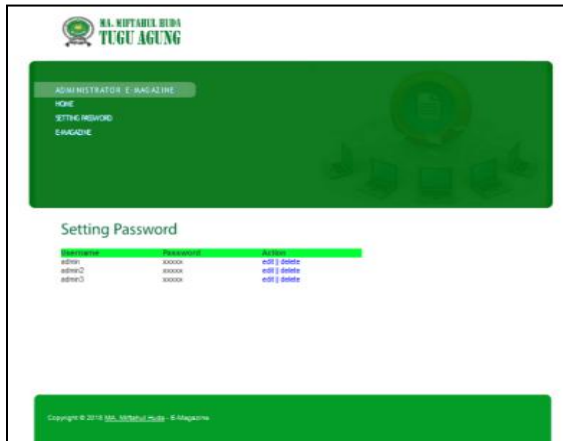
MA. MIFTAHUL HUDA
TUGU AGUNG

ADMINISTRATOR E-MAGAZINE
HOME
SETTING PASSWORD
E-MAGAZINE

Setting Password

| Username | Password | Action |
|---|---|---|
| admin | xxxxxx | edit \|\| delete |
| admin2 | xxxxxx | edit \|\| delete |
| admin3 | xxxxxx | edit \|\| delete |

Copyright © 2018 MA. Miftahul Huda - E-Magazine